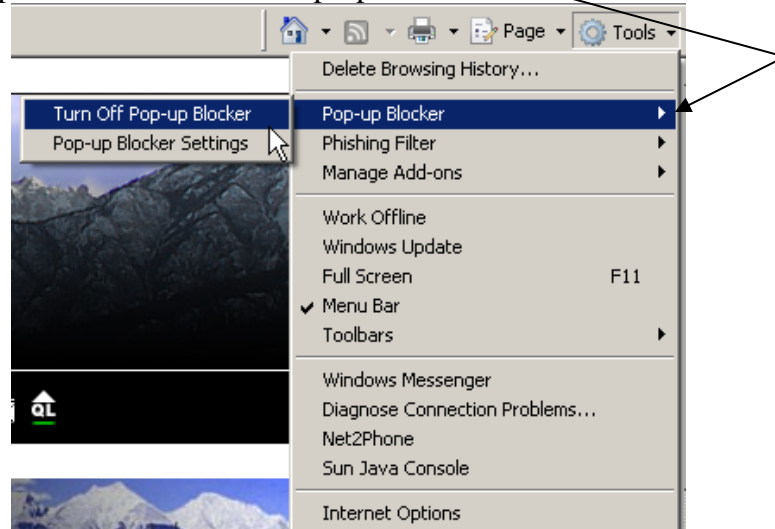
Page Tools

Turn Off Pop-up Blocker
Pop-up Blocker Settings

Delete Browsing History...
Pop-up Blocker
Phishing Filter
Manage Add-ons
Work Offline
Windows Update
Full Screen F11
Menu Bar
Toolbars
Windows Messenger
Diagnose Connection Problems...
Net2Phone
Sun Java Console
Internet Options

QL